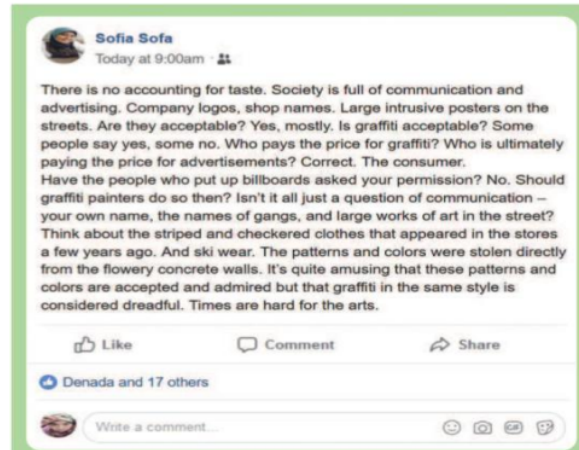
Sofia Sofa
Today at 9:00am ·

There is no accounting for taste. Society is full of communication and advertising. Company logos, shop names. Large intrusive posters on the streets. Are they acceptable? Yes, mostly. Is graffiti acceptable? Some people say yes, some no. Who pays the price for graffiti? Who is ultimately paying the price for advertisements? Correct. The consumer.
Have the people who put up billboards asked your permission? No. Should graffiti painters do so then? Isn't it all just a question of communication – your own name, the names of gangs, and large works of art in the street? Think about the striped and checkered clothes that appeared in the stores a few years ago. And ski wear. The patterns and colors were stolen directly from the flowery concrete walls. It's quite amusing that these patterns and colors are accepted and admired but that graffiti in the same style is considered dreadful. Times are hard for the arts.

Like Comment Share

Denada and 17 others

Write a comment...